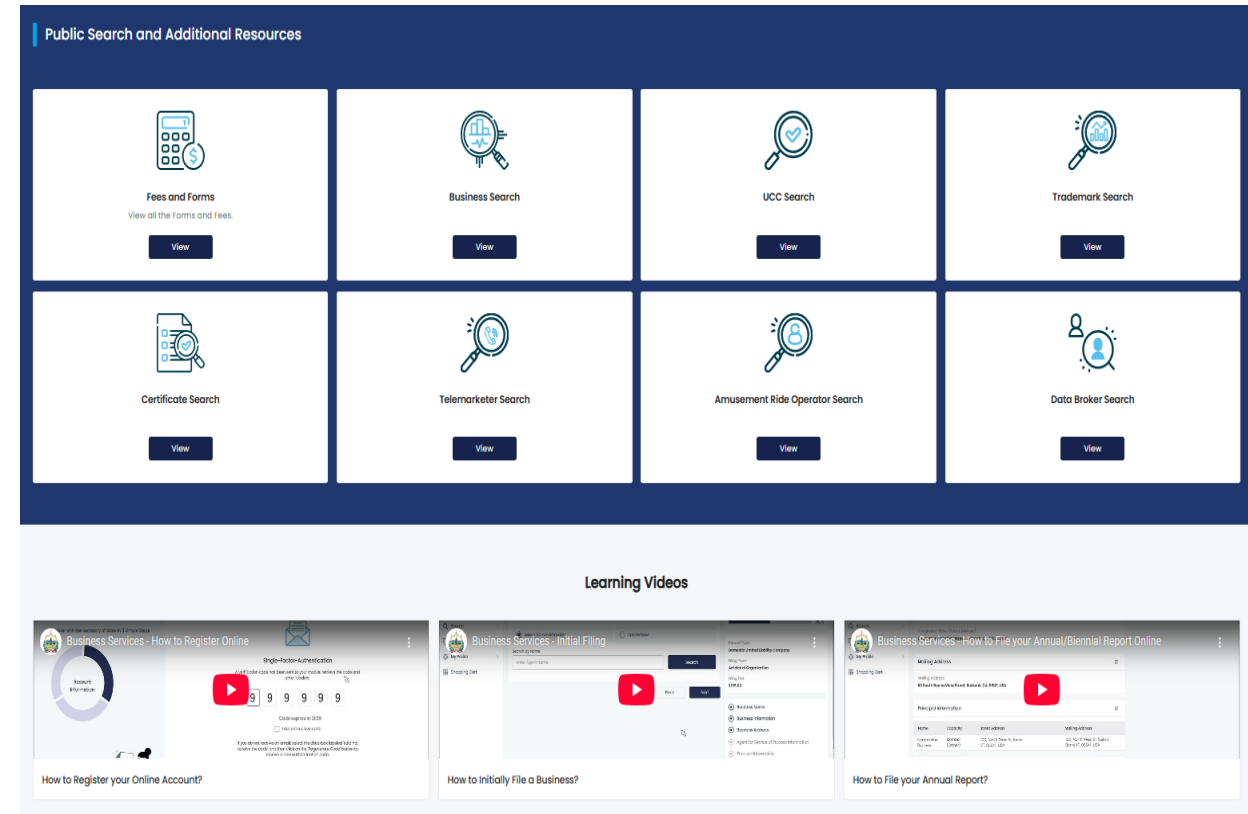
Public Search and Additional Resources

Fees and Forms

View all the Forms and Fees.

View

Business Search

View

UCC Search

View

Trademark Search

View

Certificate Search

View

Telemarketer Search

View

Amusement Ride Operator Search

View

Data Broker Search

View

Learning Videos

Business Services - How to Register Online

Single-Factor-Authentication

Account Information

9 9 9 9 9 9

How to Register your Online Account?

Business Services - Initial Filing

My Public

Shopping Cart

Search

Back

Next

Business Name

Business Information

Business Address

How to Initially File a Business?

Business Services - How to File your Annual/Biennial Report Online

My Public

Shopping Cart

Mailing Address

Principal Information

How to File your Annual Report?